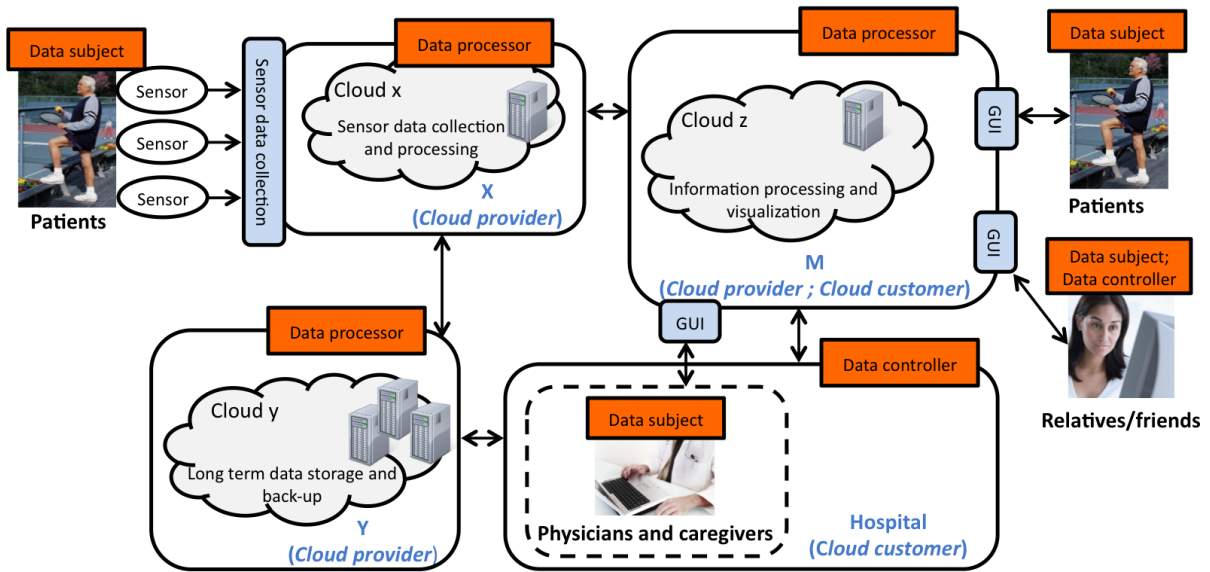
Data subject

Patients

Sensor

Sensor

Sensor

Sensor data collection

Data processor

Cloud x

Sensor data collection and processing

X
(Cloud provider)

Data processor

Cloud z

Information processing and visualization

GUI

GUI

M
(Cloud provider ; Cloud customer)

Data subject

Patients

Data subject; Data controller

Relatives/friends

Data processor

Cloud y

Long term data storage and back-up

Y
(Cloud provider)

GUI

Data controller

Data subject

Physicians and caregivers

Hospital
(Cloud customer)